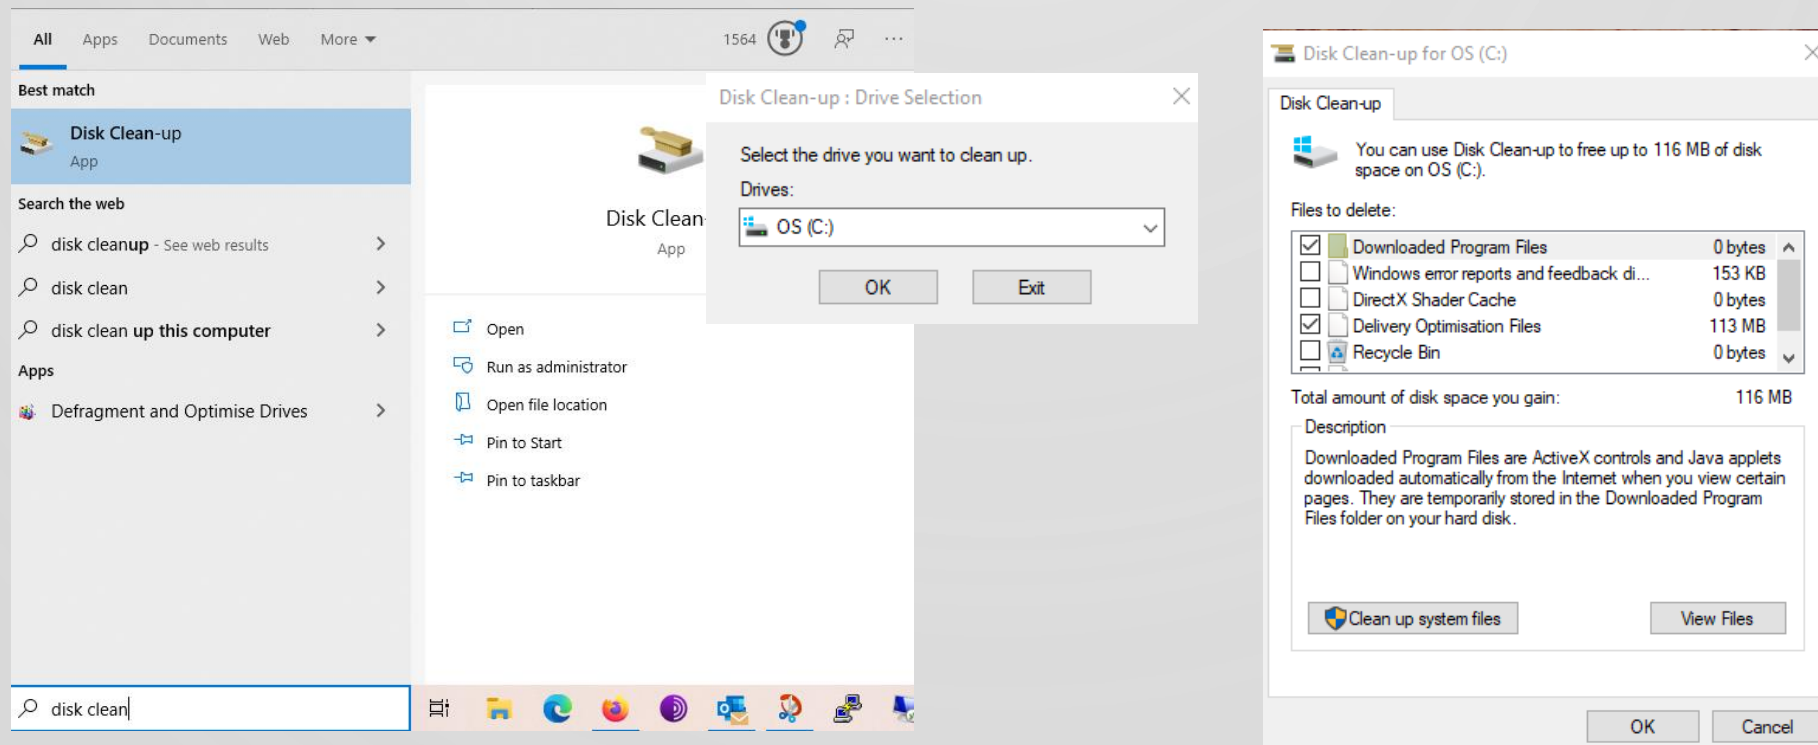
All Apps Documents Web More

1564

Best match

Disk Clean-up
App

Search the web

disk cleanup - See web results

disk clean

disk clean up this computer

Apps

Defragment and Optimise Drives

disk clean

Disk Clean
App

Open

Run as administrator

Open file location

Pin to Start

Pin to taskbar

Disk Clean-up : Drive Selection

Select the drive you want to clean up.

Drives:

OS (C:)

OK Exit

Disk Clean-up for OS (C:)

Disk Clean-up

You can use Disk Clean-up to free up to 116 MB of disk space on OS (C:).

Files to delete:

| | | |
|---|---|---|
| ☑ | Downloaded Program Files | 0 bytes |
| ☐ | Windows error reports and feedback di... | 153 KB |
| ☐ | DirectX Shader Cache | 0 bytes |
| ☑ | Delivery Optimisation Files | 113 MB |
| ☐ | Recycle Bin | 0 bytes |

Total amount of disk space you gain: 116 MB

Description

Downloaded Program Files are ActiveX controls and Java applets downloaded automatically from the Internet when you view certain pages. They are temporarily stored in the Downloaded Program Files folder on your hard disk.

Clean up system files View Files

OK Cancel